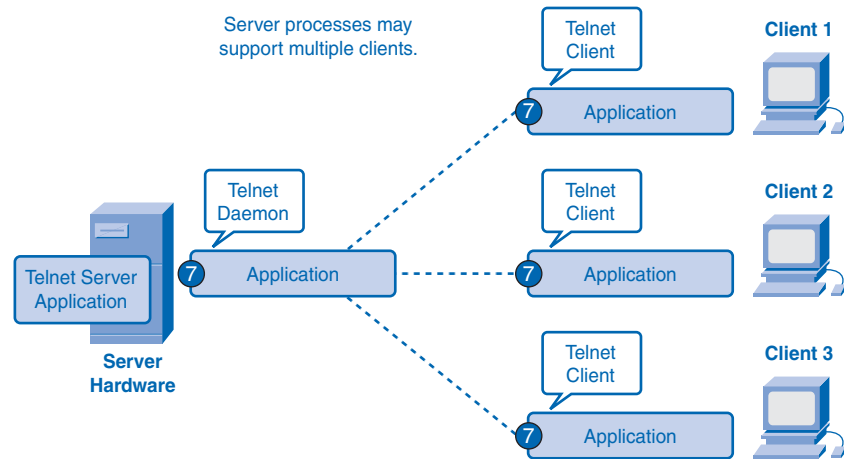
Server processes may support multiple clients.

Telnet Client

Client 1

7 Application

Telnet Daemon

Telnet Client

Client 2

Telnet Server Application

7 Application

7 Application

Server Hardware

Telnet Client

Client 3

7 Application